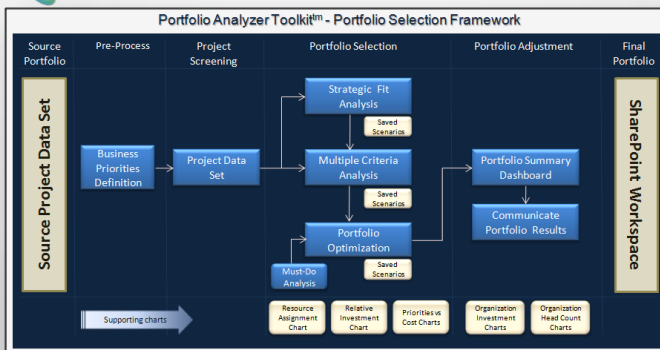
Portfolio Analyzer Toolkit$^{tm}$ - Portfolio Selection Framework

Source Portfolio

Pre-Process

Project Screening

Portfolio Selection

Portfolio Adjustment

Final Portfolio

Source Project Data Set

Business Priorities Definition

Project Data Set

Strategic Fit Analysis

Saved Scenarios

Multiple Criteria Analysis

Saved Scenarios

Portfolio Optimization

Saved Scenarios

Must-Do Analysis

Portfolio Summary Dashboard

Communicate Portfolio Results

SharePoint Workspace

Supporting charts

Resource Assignment Chart

Relative Investment Chart

Priorities vs Cost Charts

Organization Investment Charts

Organization Head Count Charts